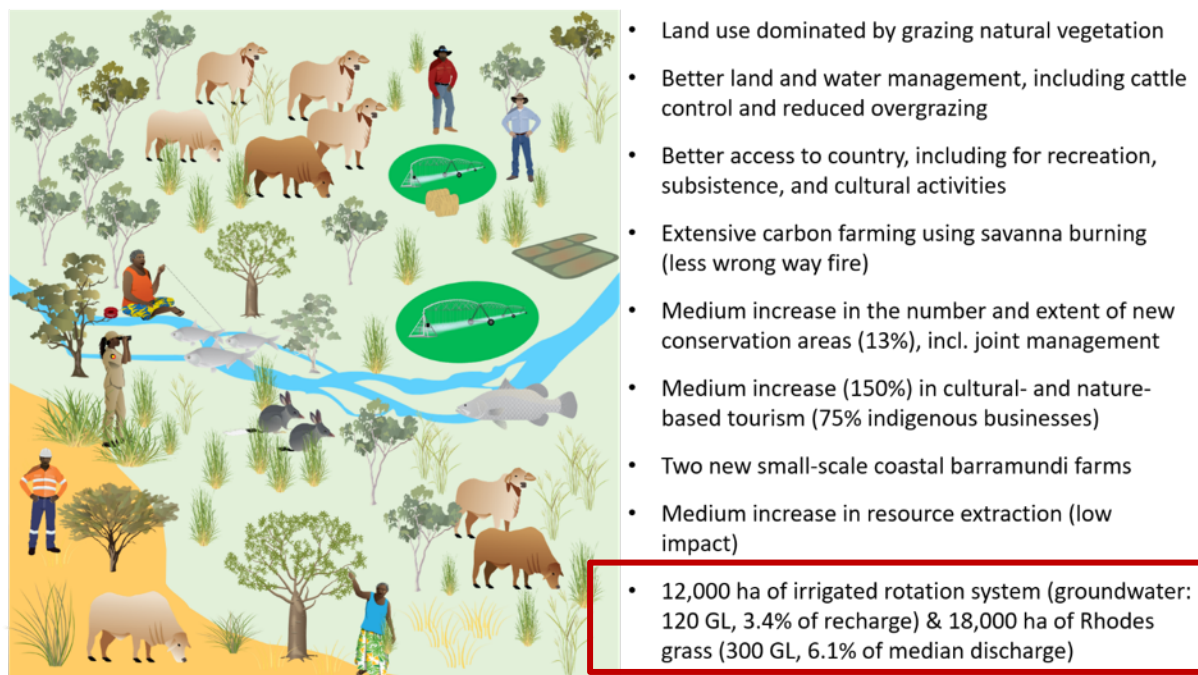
• Land use dominated by grazing natural vegetation

• Better land and water management, including cattle control and reduced overgrazing

• Better access to country, including for recreation, subsistence, and cultural activities

• Extensive carbon farming using savanna burning (less wrong way fire)

• Medium increase in the number and extent of new conservation areas (13%), incl. joint management

• Medium increase (150%) in cultural- and nature-based tourism (75% indigenous businesses)

• Two new small-scale coastal barramundi farms

• Medium increase in resource extraction (low impact)

• 12,000 ha of irrigated rotation system (groundwater: 120 GL, 3.4% of recharge) & 18,000 ha of Rhodes grass (300 GL, 6.1% of median discharge)